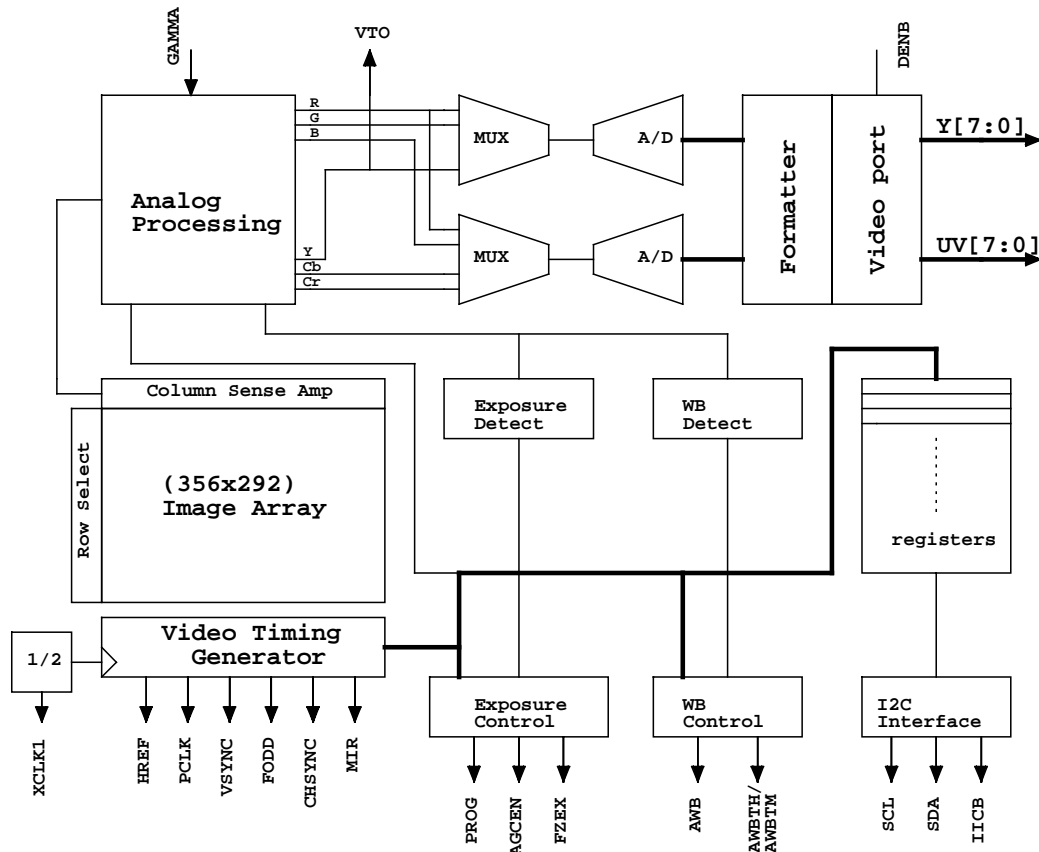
GAMMA

VTO

DENB

R
G
B

MUX

A/D

Analog Processing

Y
Cb
Cr

MUX

A/D

Formatter

Video port

Y[7:0]

UV[7:0]

Column Sense Amp

Row Select

(356x292) Image Array

Exposure Detect

WB Detect

registers

1/2

Video Timing Generator

Exposure Control

WB Control

I2C Interface

XCLK1

HREF

PCLK

VSYNC

FODD

CHSYNC

MIR

PROG

AGCEN

FZEX

AWB

AWBTH/ AWBTM

SCL

SDA

IICB